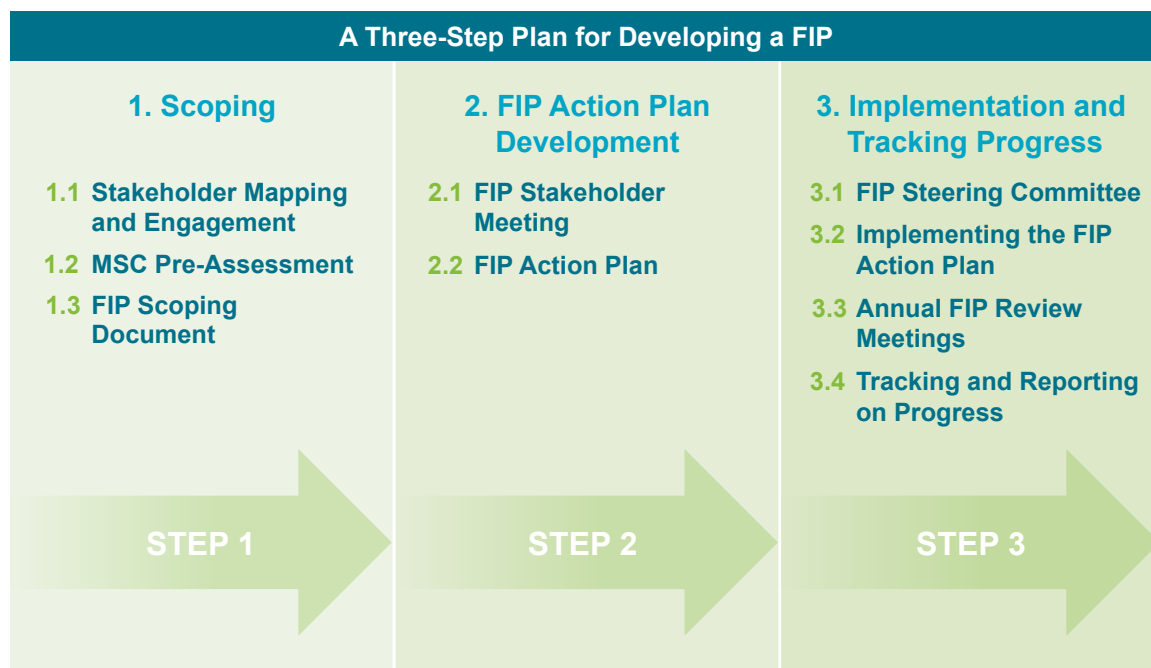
A Three-Step Plan for Developing a FIP

1. Scoping

1.1 Stakeholder Mapping and Engagement

1.2 MSC Pre-Assessment

1.3 FIP Scoping Document

STEP 1

2. FIP Action Plan Development

2.1 FIP Stakeholder Meeting

2.2 FIP Action Plan

STEP 2

3. Implementation and Tracking Progress

3.1 FIP Steering Committee

3.2 Implementing the FIP Action Plan

3.3 Annual FIP Review Meetings

3.4 Tracking and Reporting on Progress

STEP 3